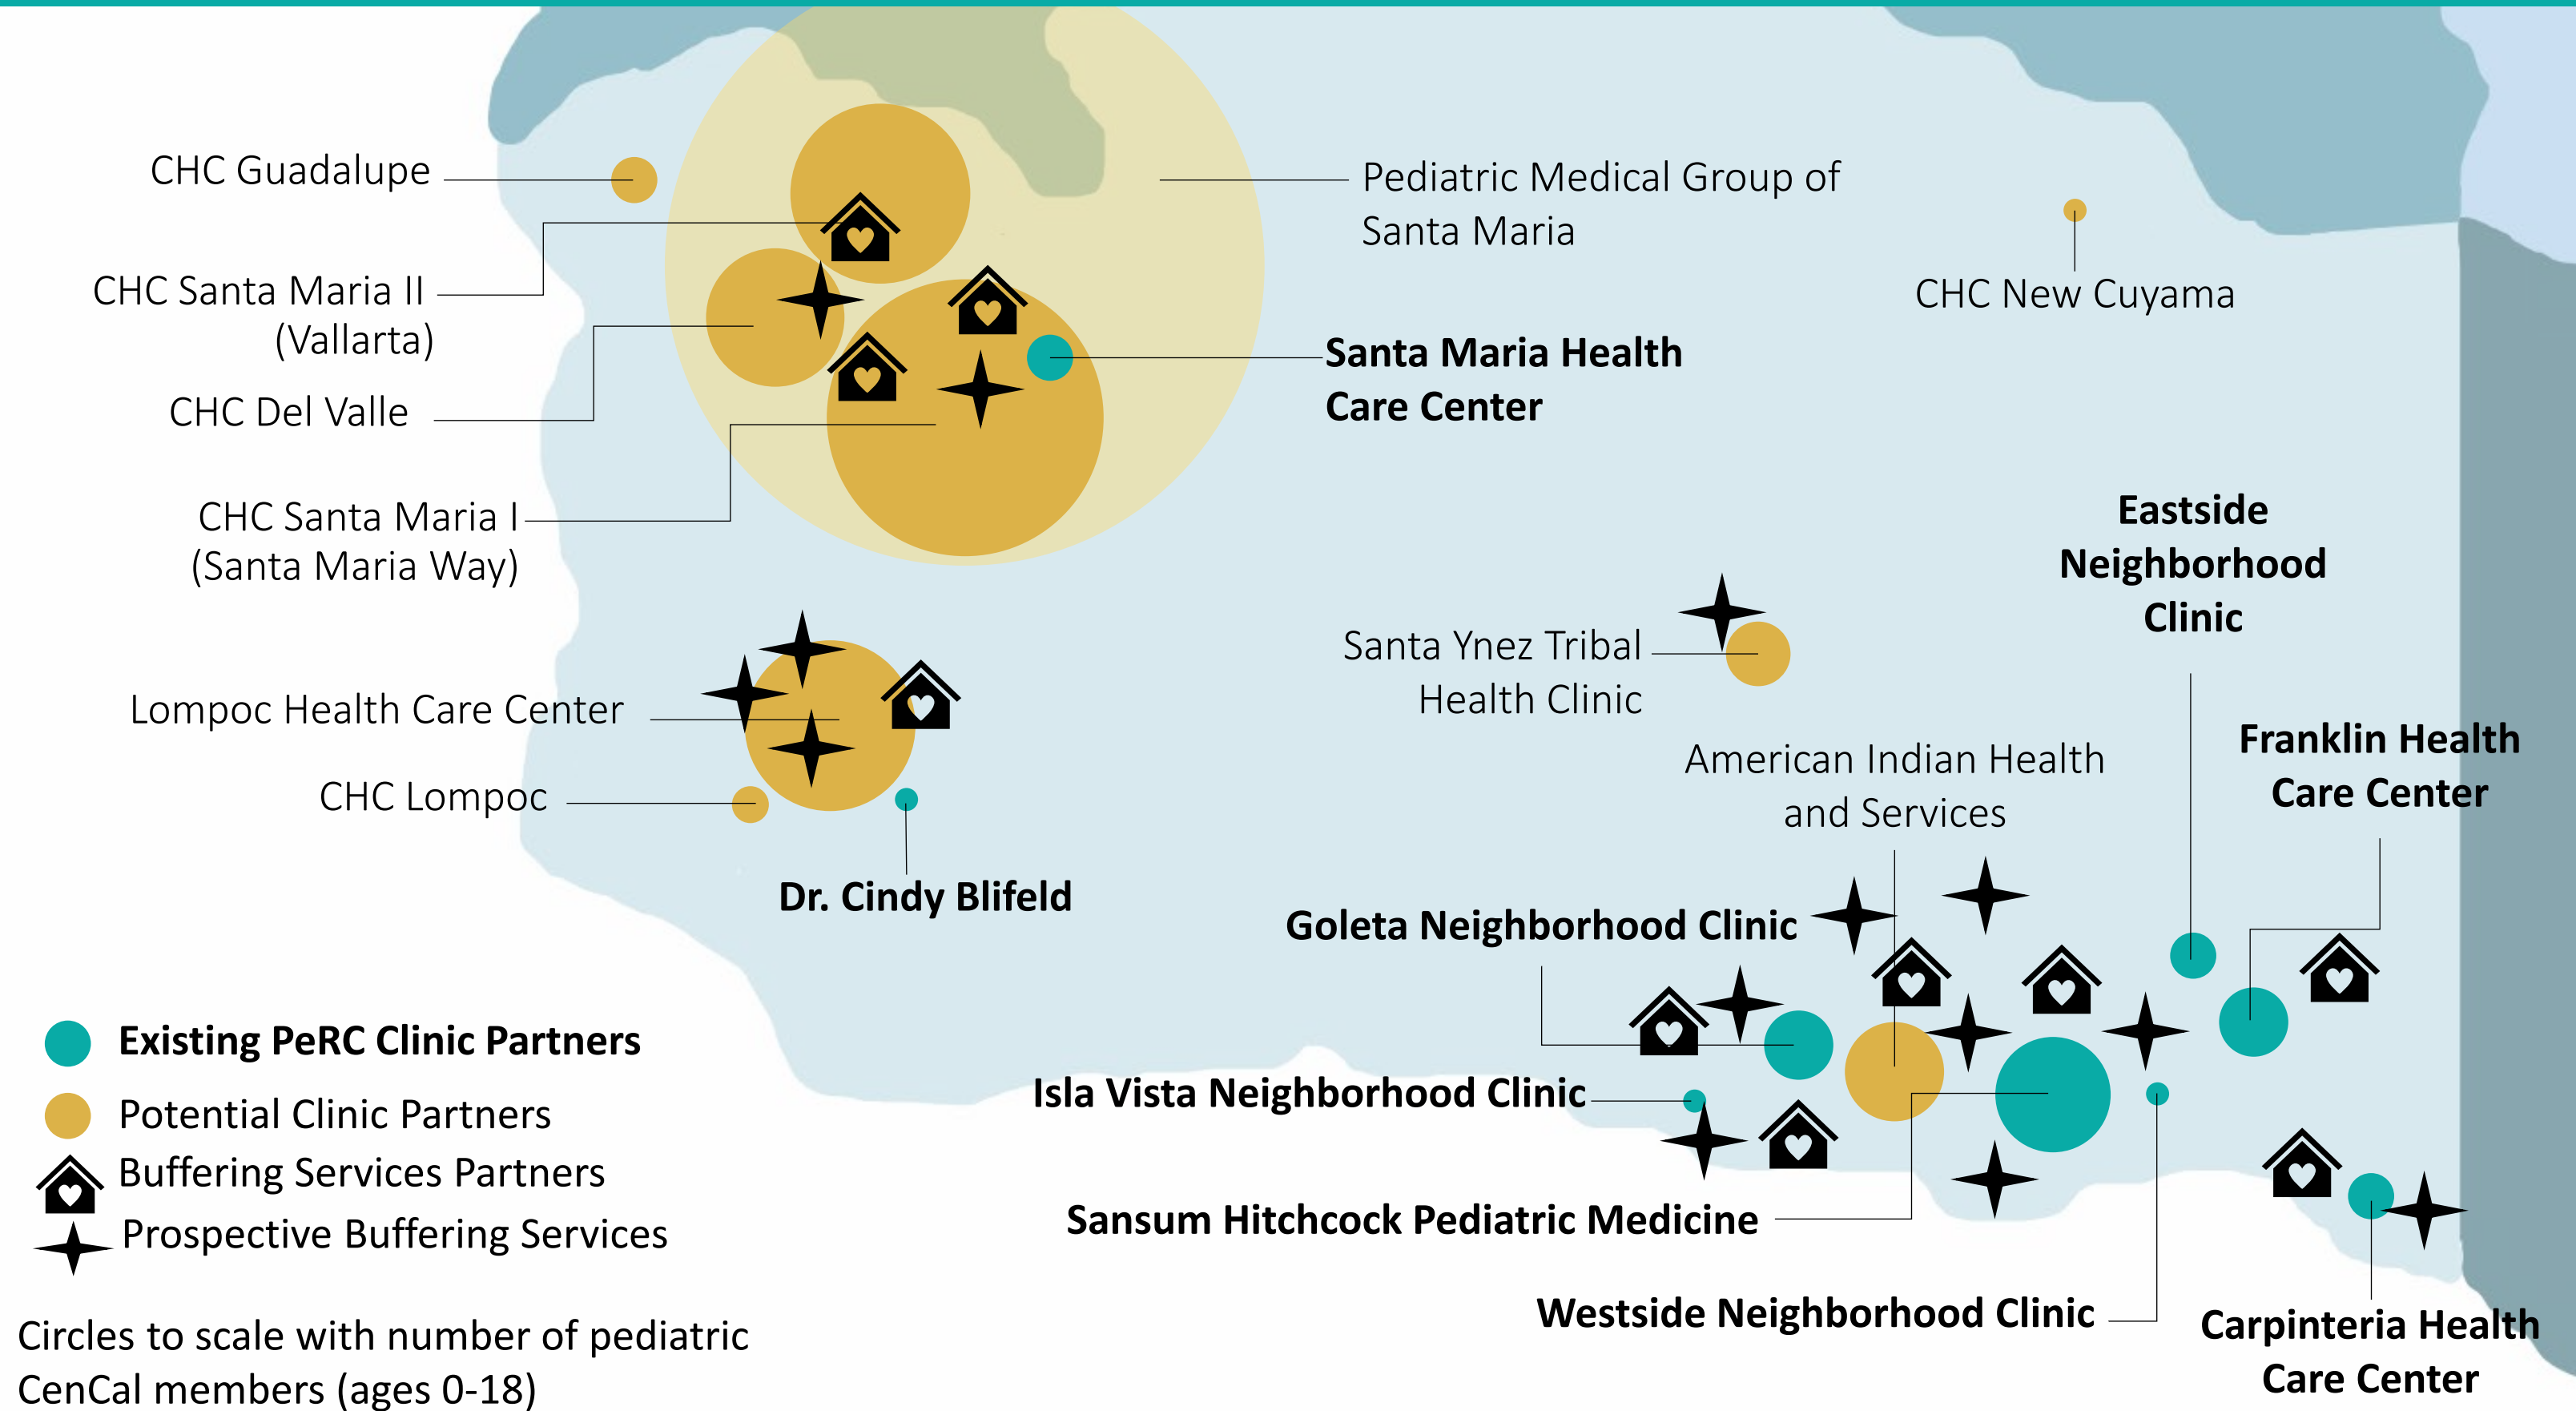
CHC Guadalupe

CHC Santa Maria II (Vallarta)

CHC Del Valle

CHC Santa Maria I (Santa Maria Way)

Pediatric Medical Group of Santa Maria

CHC New Cuyama

Santa Maria Health Care Center

Eastside Neighborhood Clinic

Santa Ynez Tribal Health Clinic

Lompoc Health Care Center

CHC Lompoc

Dr. Cindy Blifeld

American Indian Health and Services

Franklin Health Care Center

Goleta Neighborhood Clinic

Isla Vista Neighborhood Clinic

Sansum Hitchcock Pediatric Medicine

Westside Neighborhood Clinic

Carpinteria Health Care Center

Existing PeRC Clinic Partners

Potential Clinic Partners

Buffering Services Partners

Prospective Buffering Services

Circles to scale with number of pediatric CenCal members (ages 0-18)